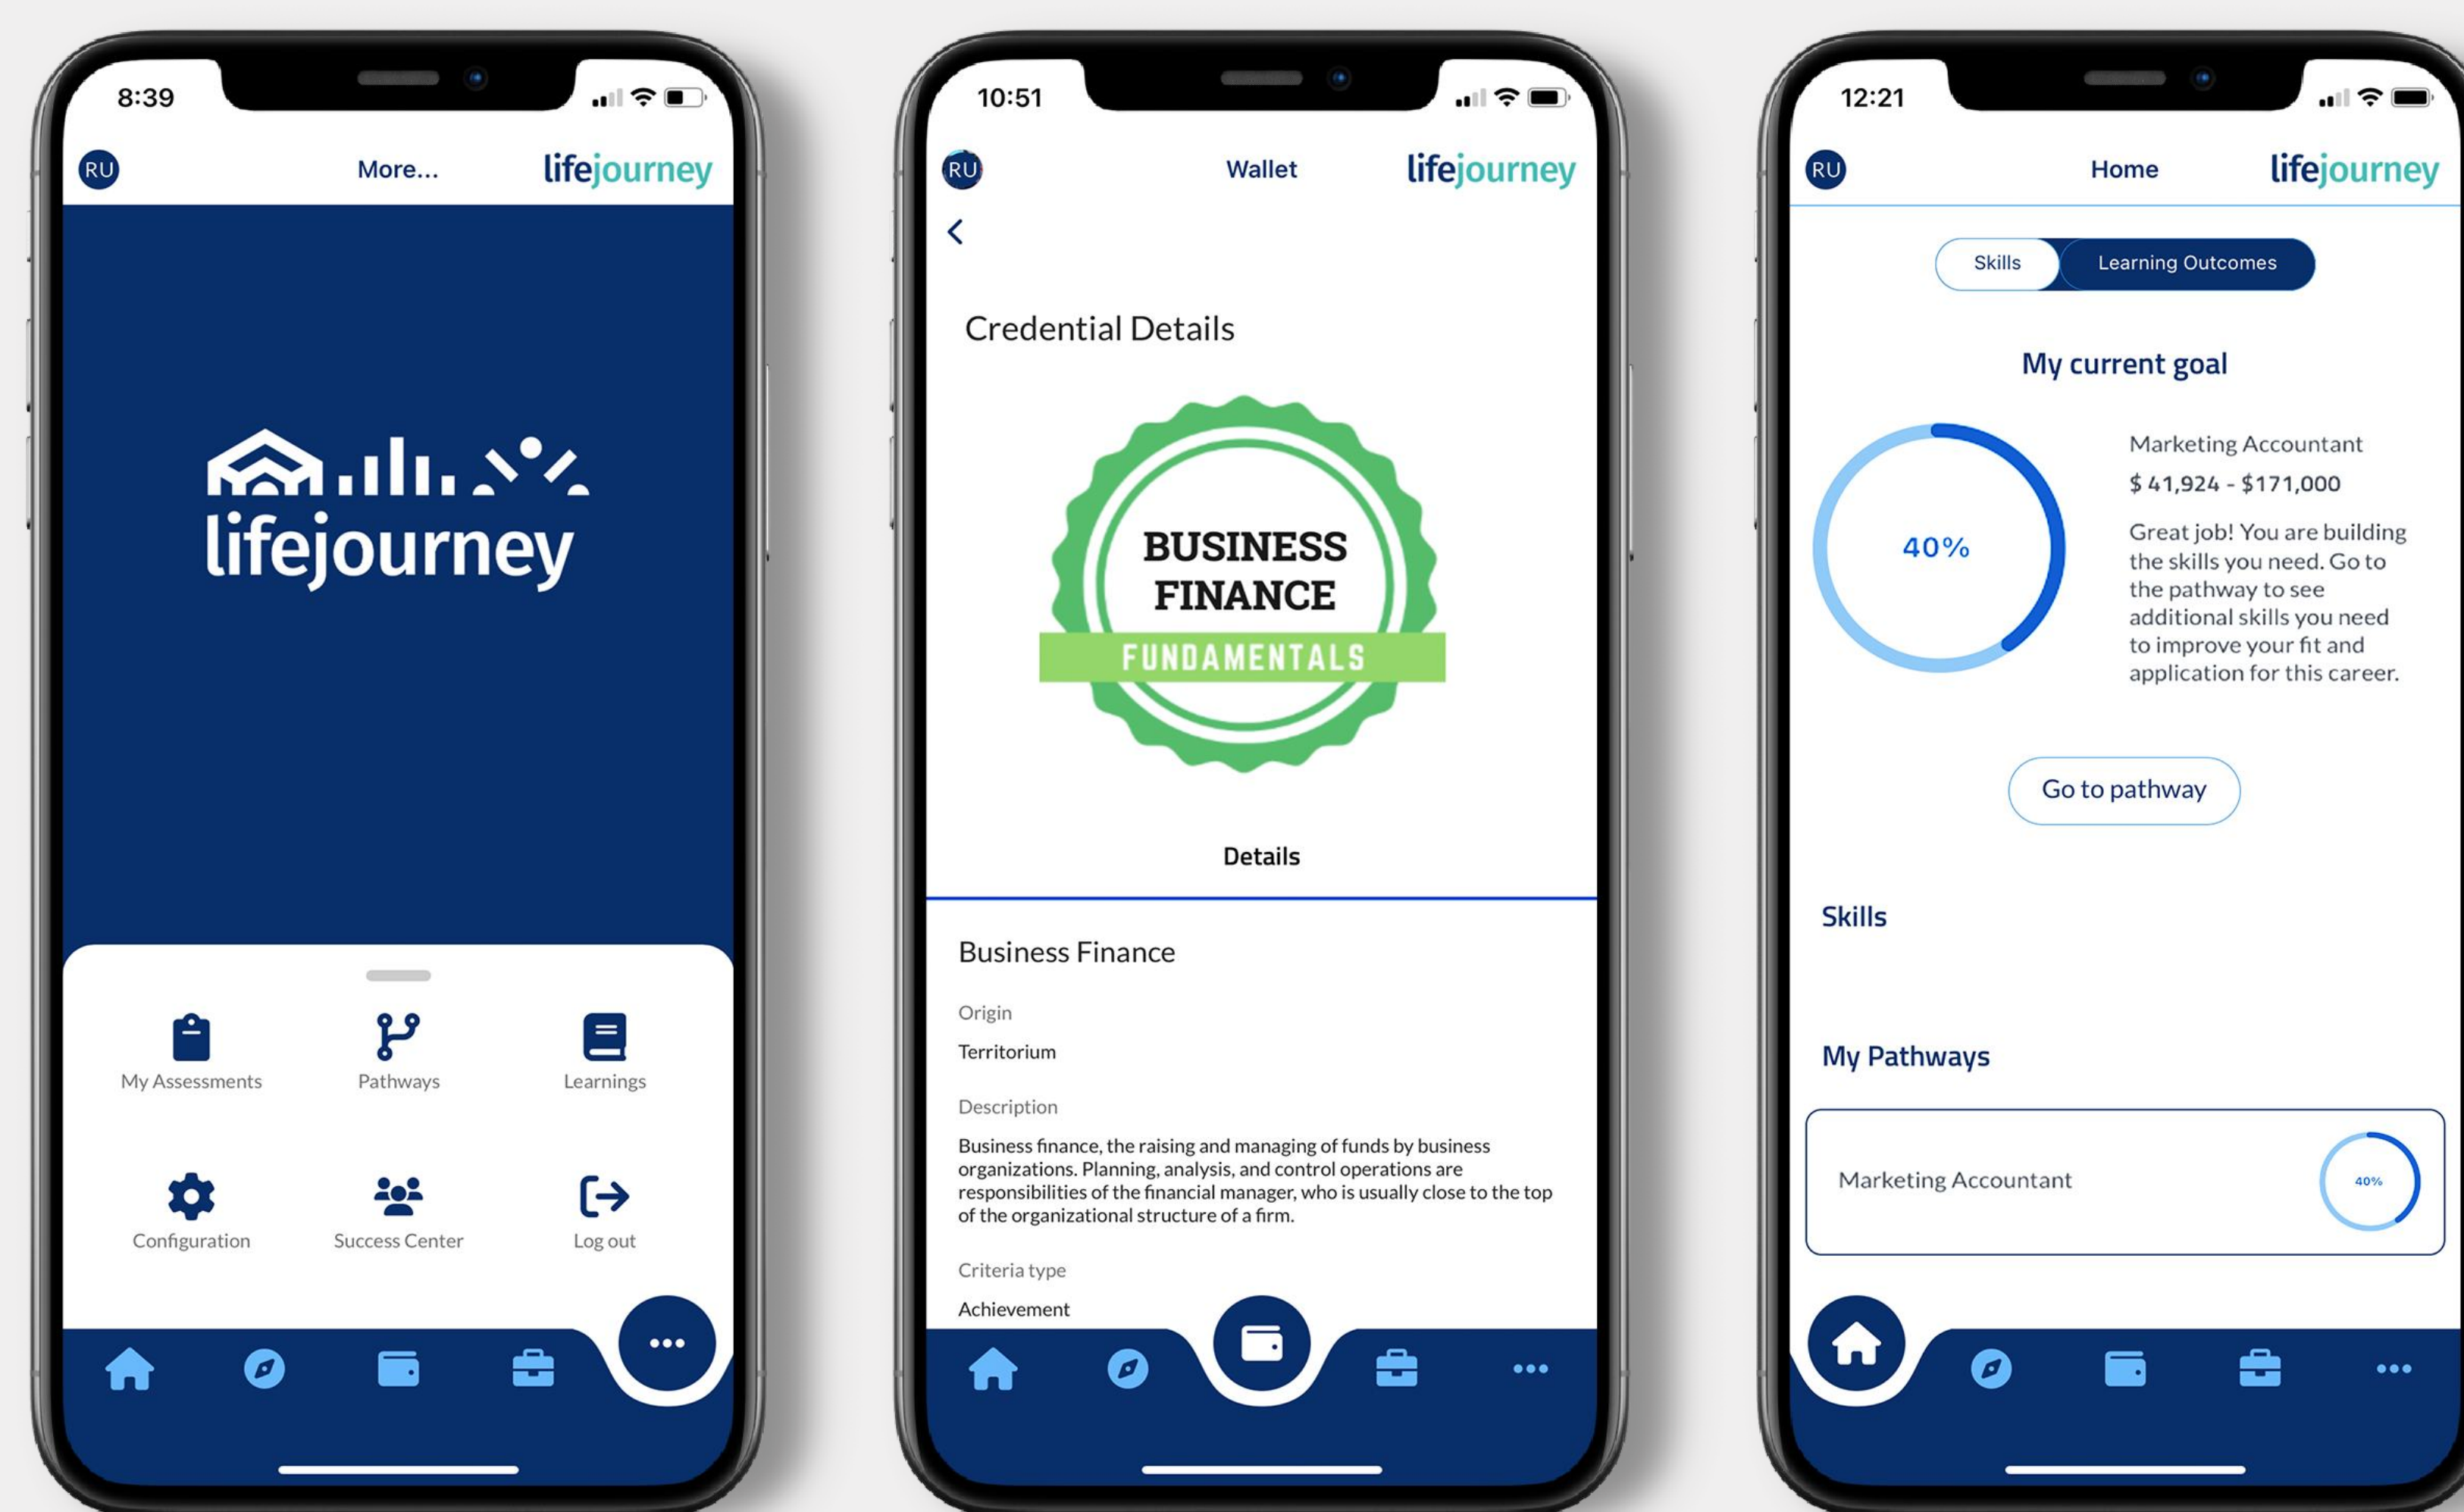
8:39

RU More... lifejourney

lifejourney

My Assessments
Pathways
Learnings
Configuration
Success Center
Log out

10:51

RU Wallet lifejourney

Credential Details

BUSINESS FINANCE FUNDAMENTALS

Details

Business Finance

Origin
Territorium

Description
Business finance, the raising and managing of funds by business organizations. Planning, analysis, and control operations are responsibilities of the financial manager, who is usually close to the top of the organizational structure of a firm.

Criteria type
Achievement

12:21

RU Home lifejourney

Skills Learning Outcomes

My current goal

40%

Marketing Accountant
$ 41,924 - $171,000
Great job! You are building the skills you need. Go to the pathway to see additional skills you need to improve your fit and application for this career.

Go to pathway

Skills

My Pathways

Marketing Accountant 40%